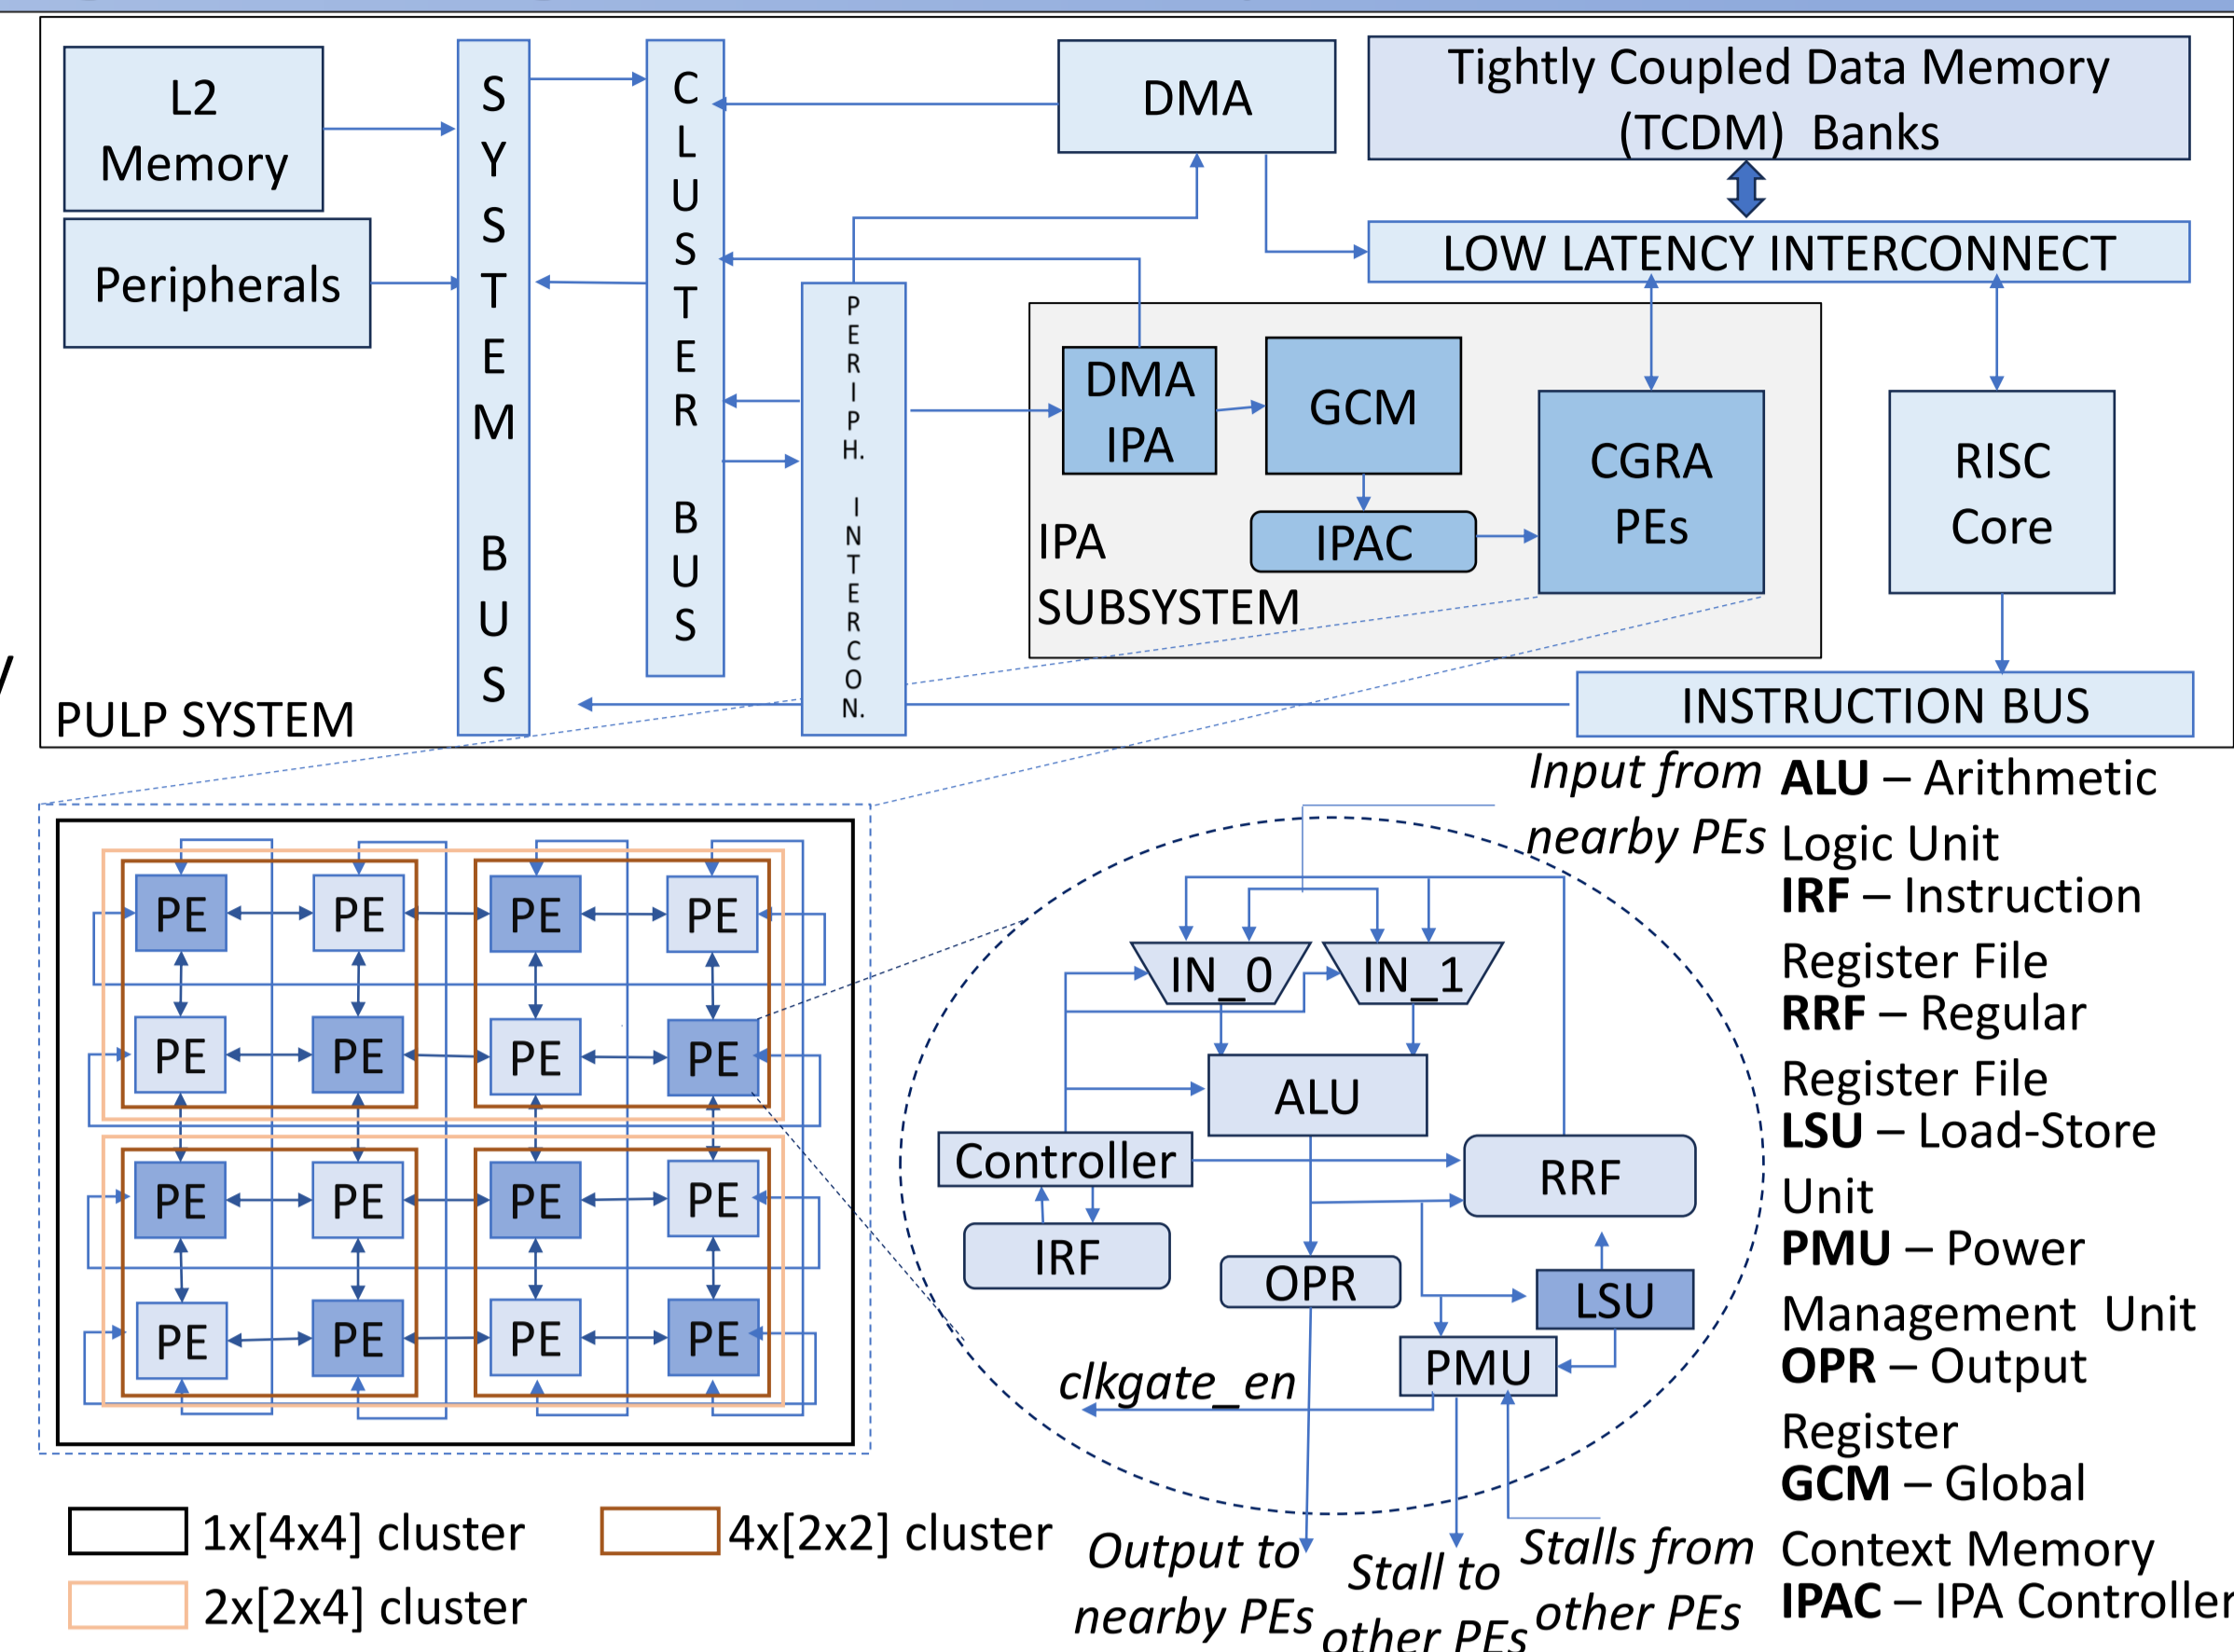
L2 Memory

Peripherals

SYSTEM BUS

CLUSTER BUS

PERIPH. INTERCON.

DMA

Tightly Coupled Data Memory (TCDM) Banks

LOW LATENCY INTERCONNECT

DMA IPA

GCM

IPAC

CGRA PEs

IPA SUBSYSTEM

RISC Core

INSTRUCTION BUS

PULP SYSTEM

| PE | PE | PE | PE |
|---|---|---|---|
| PE | PE | PE | PE |
| PE | PE | PE | PE |
| PE | PE | PE | PE |

1x[4x4] cluster
4x[2x2] cluster
2x[2x4] cluster

*Input from nearby PEs*

IN_0
IN_1
ALU
Controller
RRF
IRF
OPR
LSU
PMU
*clkgate_en*

*Output to nearby PEs*
*Stall to other PEs*
*Stalls from other PEs*

**ALU** – Arithmetic Logic Unit
**IRF** – Instruction Register File
**RRF** – Regular Register File
**LSU** – Load-Store Unit
**PMU** – Power Management Unit
**OPR** – Output Register
**GCM** – Global Context Memory
**IPAC** – IPA Controller